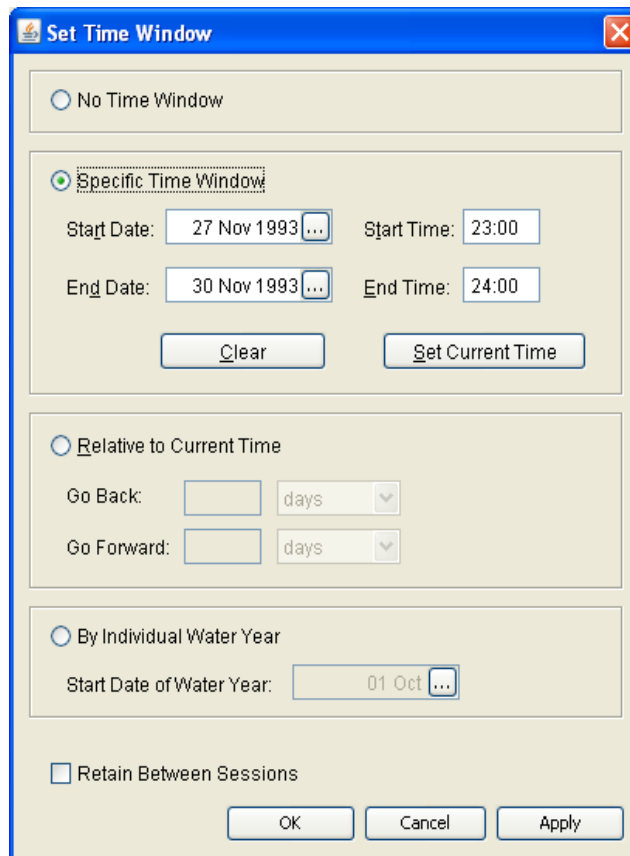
Set Time Window

No Time Window

Specific Time Window

Start Date: 27 Nov 1993 ... Start Time: 23:00

End Date: 30 Nov 1993 ... End Time: 24:00

Clear

Set Current Time

Relative to Current Time

Go Back: days

Go Forward: days

By Individual Water Year

Start Date of Water Year: 01 Oct ...

Retain Between Sessions

OK

Cancel

Apply